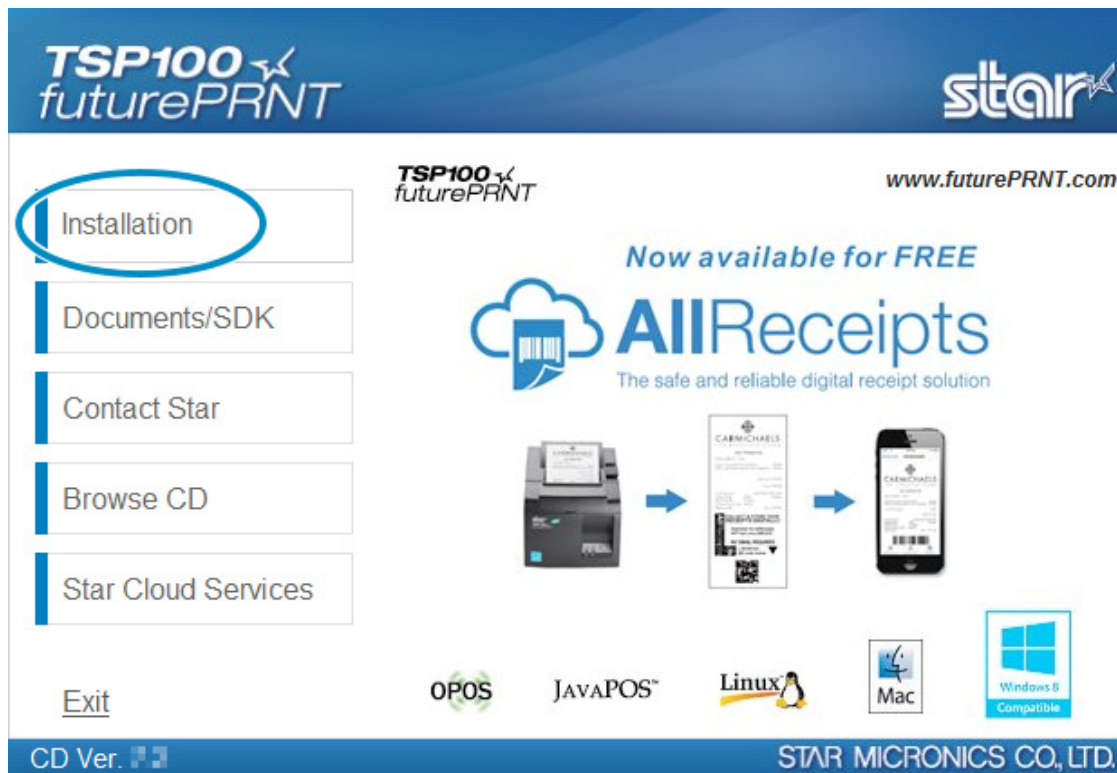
TSP100 futurePRNT

star

Installation

Documents/SDK

Contact Star

Browse CD

Star Cloud Services

Exit

TSP100 futurePRNT

www.futurePRNT.com

Now available for FREE

AllReceipts

The safe and reliable digital receipt solution

CARMICHAELS

CARMICHAELS

OPOS

JAVAPOS™

Linux

Mac

Windows 8 Compatible

CD Ver. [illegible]

STAR MICRONICS CO.,LTD.